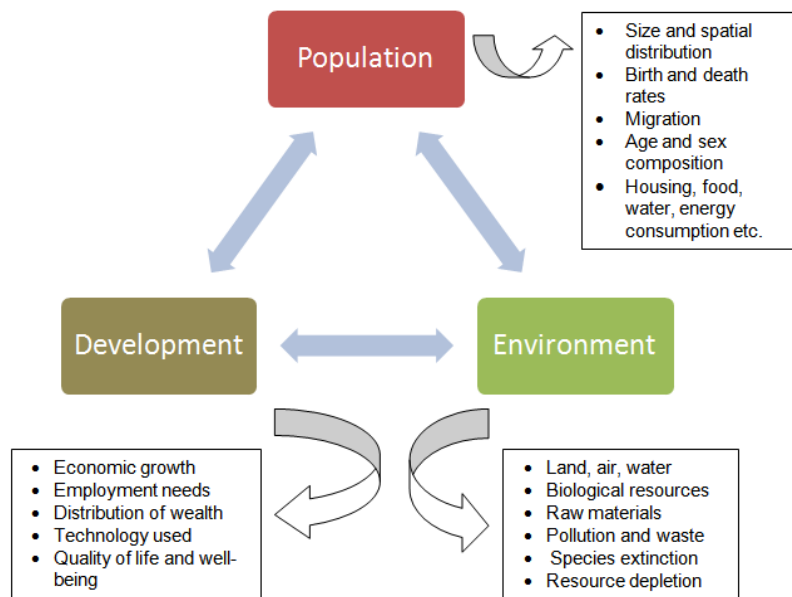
Population

- Size and spatial distribution
- Birth and death rates
- Migration
- Age and sex composition
- Housing, food, water, energy consumption etc.

Development

Environment

- Economic growth
- Employment needs
- Distribution of wealth
- Technology used
- Quality of life and well-being

- Land, air, water
- Biological resources
- Raw materials
- Pollution and waste
- Species extinction
- Resource depletion